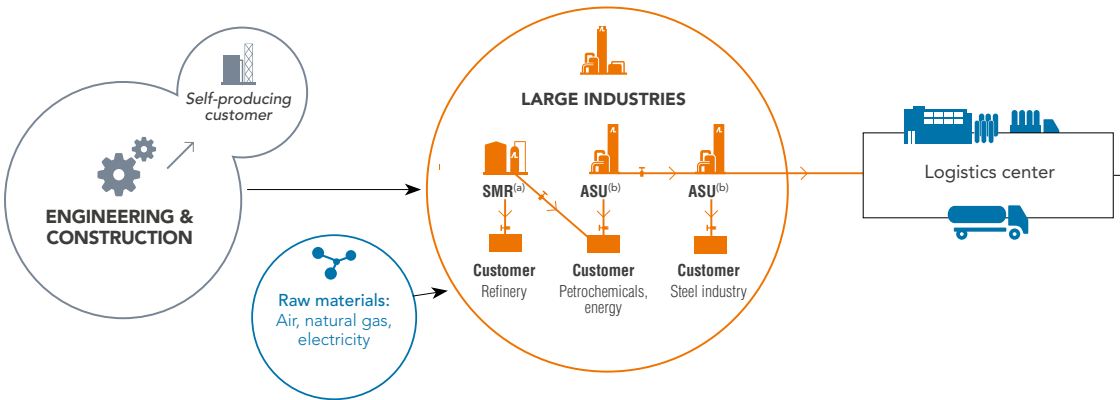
Self-producing customer

ENGINEERING & CONSTRUCTION

Raw materials:
Air, natural gas, electricity

LARGE INDUSTRIES

SMR$^{(a)}$

ASU$^{(b)}$

ASU$^{(b)}$

Customer
Refinery

Customer
Petrochemicals, energy

Customer
Steel industry

Logistics center